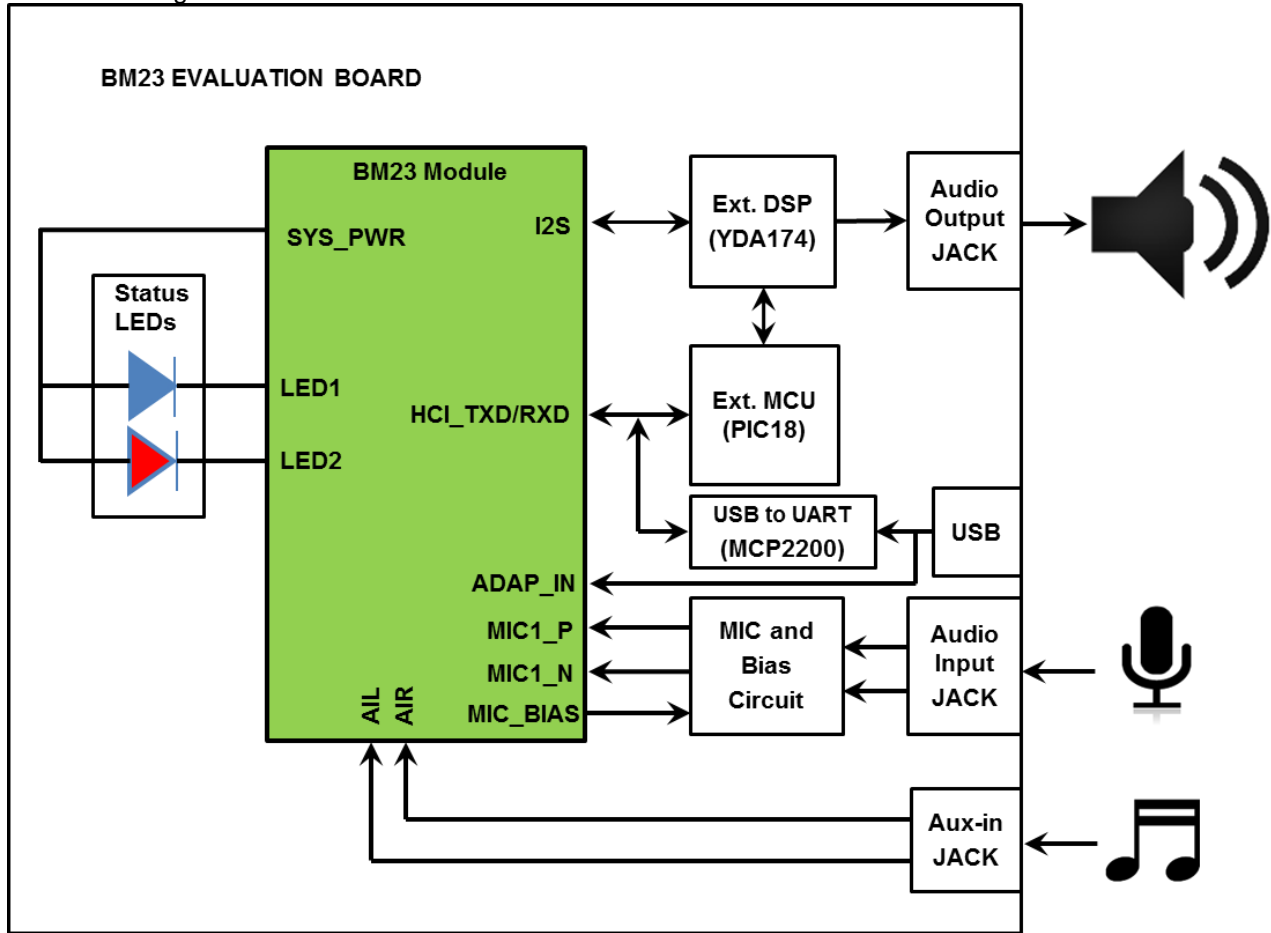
BM23 EVALUATION BOARD

BM23 Module

SYS_PWR

I2S

Status LEDs

LED1

LED2

HCI_TXD/RXD

ADAP_IN

MIC1_P

MIC1_N

MIC_BIAS

AIL

AIR

Ext. DSP (YDA174)

Audio Output JACK

Ext. MCU (PIC18)

USB to UART (MCP2200)

USB

MIC and Bias Circuit

Audio Input JACK

Aux-in JACK